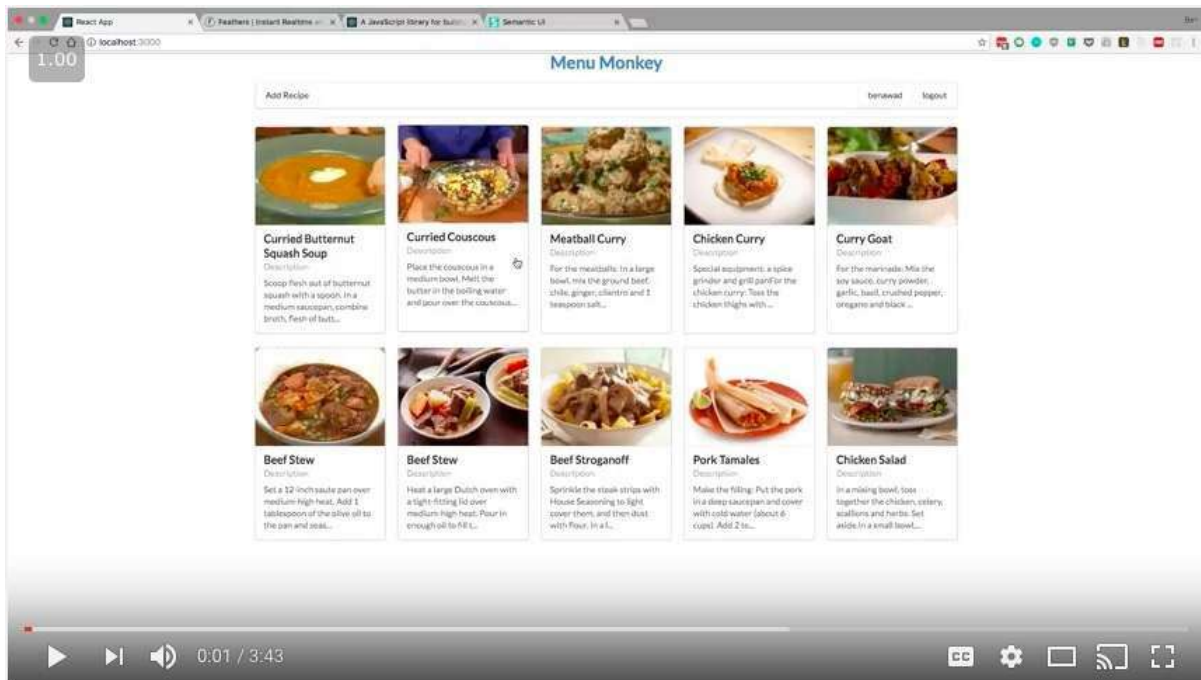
React App | Feathers | Instant Realtime | A JavaScript library for buildi | Semantic UI

localhost:3000

1.00

Menu Monkey

Add Recipe

benawad logout

Curried Butternut Squash Soup
Description
Scoop flesh out of butternut squash with a spoon. In a medium saucepan, combine broth, flesh of butt...

Curried Couscous
Description
Place the couscous in a medium bowl. Melt the butter in the boiling water and pour over the couscous...

Meatball Curry
Description
For the meatballs: In a large bowl, mix the ground beef, chile, ginger, cilantro and 1 teaspoon salt...

Chicken Curry
Description
Special equipment: a spice grinder and grill panFor the chicken curry: Toss the chicken thighs with...

Curry Goat
Description
For the marinade: Mix the soy sauce, curry powder, garlic, basil, crushed pepper, oregano and black ...

Beef Stew
Description
Set a 12-inch saute pan over medium-high heat. Add 1 tablespoon of the olive oil to the pan and seas...

Beef Stew
Description
Heat a large Dutch oven with a tight-fitting lid over medium high heat. Pour in enough oil to fill t...

Beef Stroganoff
Description
Sprinkle the steak strips with House Seasoning to light cover them, and then dust with flour. In a l...

Pork Tamales
Description
Make the filling: Put the pork in a deep saucepan and cover with cold water (about 6 cups). Add 2 to...

Chicken Salad
Description
In a mixing bowl, toss together the chicken, celery, scallions and herbs. Set aside. In a small bowl,...

0:01 / 3:43